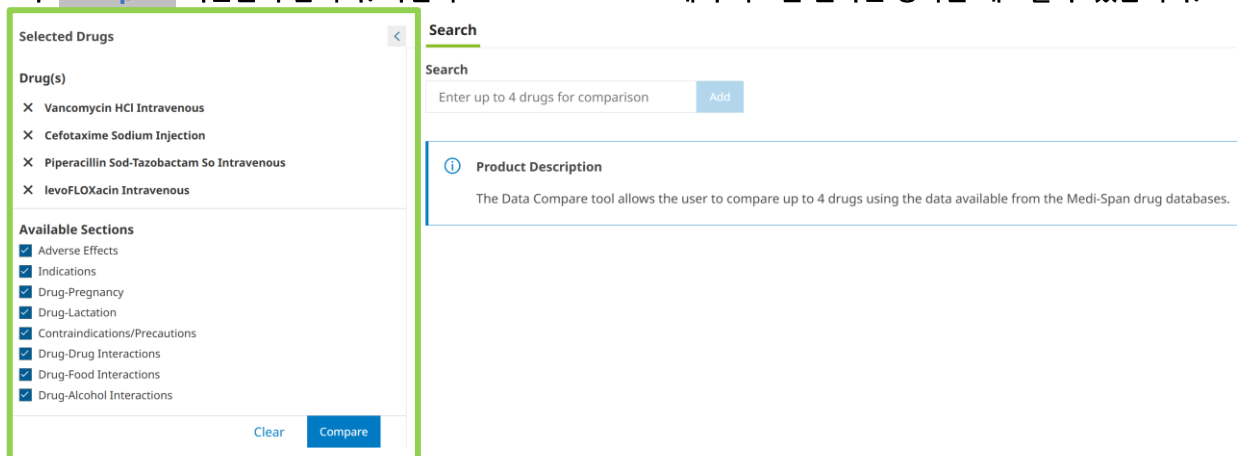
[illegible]

Selected Drugs

Drug(s)

Vancomycin HCl Intravenous

Cefotaxime Sodium Injection

Piperacillin Sod-Tazobactam So Intravenous

levoFLOXacin Intravenous

Available Sections

Adverse Effects

Indications

Drug-Pregnancy

Drug-Lactation

Contraindications/Precautions

Drug-Drug Interactions

Drug-Food Interactions

Drug-Alcohol Interactions

Clear Compare

Search

Search

Enter up to 4 drugs for comparison

Add

Product Description

The Data Compare tool allows the user to compare up to 4 drugs using the data available from the Medi-Span drug databases.